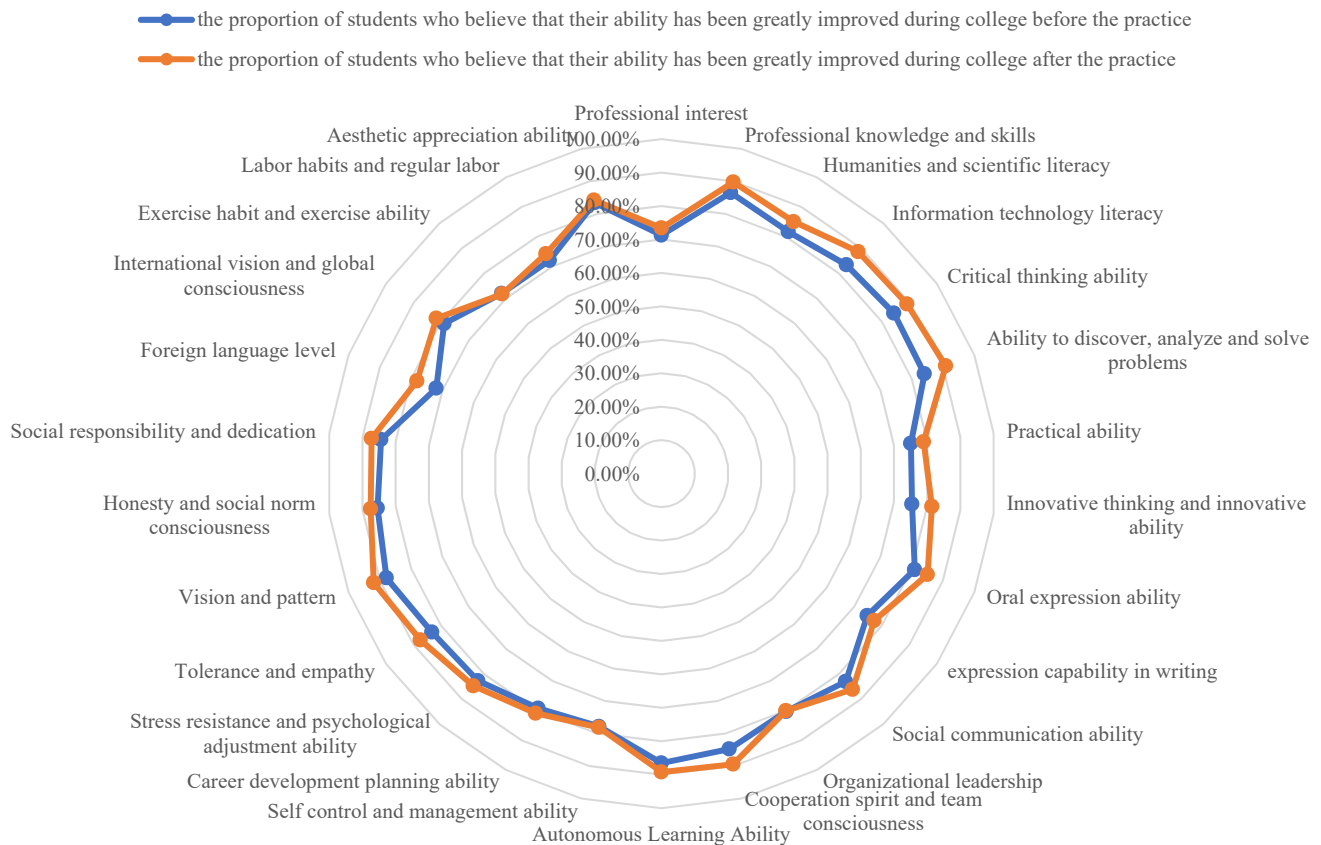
the proportion of students who believe that their ability has been greatly improved during college before the practice
the proportion of students who believe that their ability has been greatly improved during college after the practice

Professional interest
100.00%
90.00%
80.00%
70.00%
60.00%
50.00%
40.00%
30.00%
20.00%
10.00%
0.00%

Professional knowledge and skills
Humanities and scientific literacy
Information technology literacy
Critical thinking ability
Ability to discover, analyze and solve problems
Practical ability
Innovative thinking and innovative ability
Oral expression ability
expression capability in writing
Social communication ability
Organizational leadership
Cooperation spirit and team consciousness
Autonomous Learning Ability
Self control and management ability
Career development planning ability
Stress resistance and psychological adjustment ability
Tolerance and empathy
Vision and pattern
Honesty and social norm consciousness
Social responsibility and dedication
Foreign language level
International vision and global consciousness
Exercise habit and exercise ability
Labor habits and regular labor
Aesthetic appreciation ability